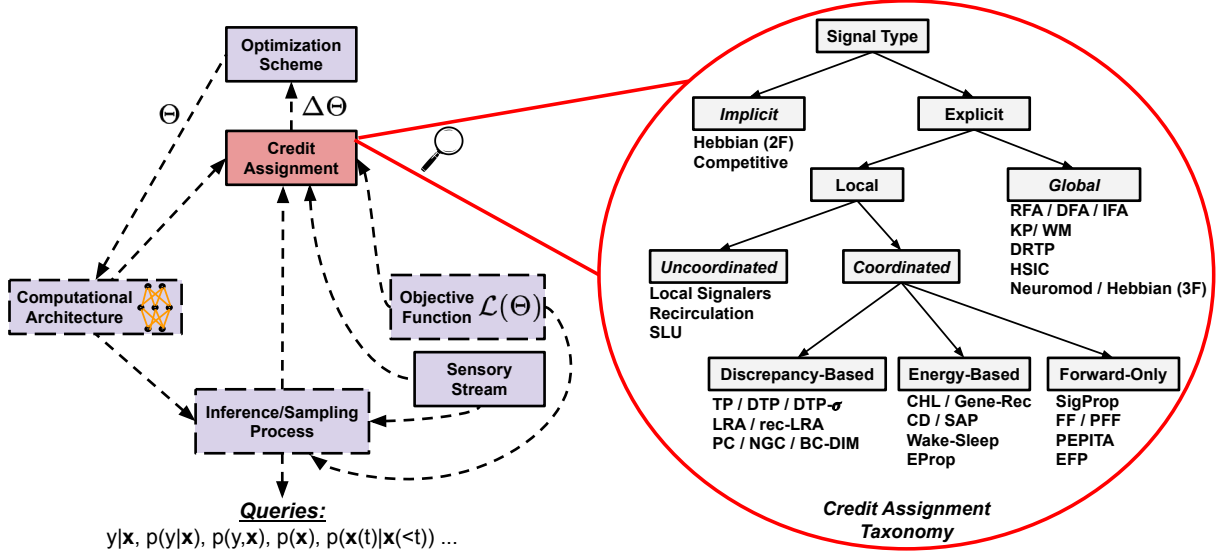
Optimization Scheme

$\Theta$

$\Delta\Theta$

Credit Assignment

Computational Architecture

Objective Function $\mathcal{L}(\Theta)$

Sensory Stream

Inference/Sampling Process

Queries:

y|**x**, p(y|**x**), p(y,**x**), p(**x**), p(**x**(t)|**x**(<t)) ...

Signal Type

Implicit

Hebbian (2F)
Competitive

Explicit

Local

Global

RFA / DFA / IFA
KP/ WM
DRTP
HSIC
Neuromod / Hebbian (3F)

Uncoordinated

Local Signalers
Recirculation
SLU

Coordinated

Discrepancy-Based

TP / DTP / DTP-$\sigma$
LRA / rec-LRA
PC / NGC / BC-DIM

Energy-Based

CHL / Gene-Rec
CD / SAP
Wake-Sleep
EProp

Forward-Only

SigProp
FF / PFF
PEPITA
EFP

Credit Assignment Taxonomy